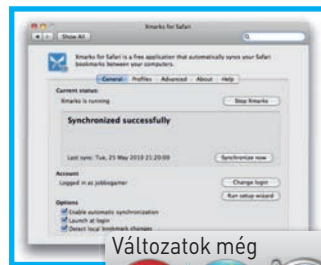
Xmarks for Safari

Show All

Xmarks for Safari is a free application that automatically syncs your Safari bookmarks between your computers.

General | Profiles | Advanced | About | Help

Current status:
Xmarks is running
Stop Xmarks

Synchronized successfully

Last sync: Tue, 25 May 2010 21:20:00
Synchronize now

Account
Logged in as jobbogamer
Change login
Run setup wizard

Options
Enable automatic synchronization
Launch at login
Detect local bookmark changes

Változatok még